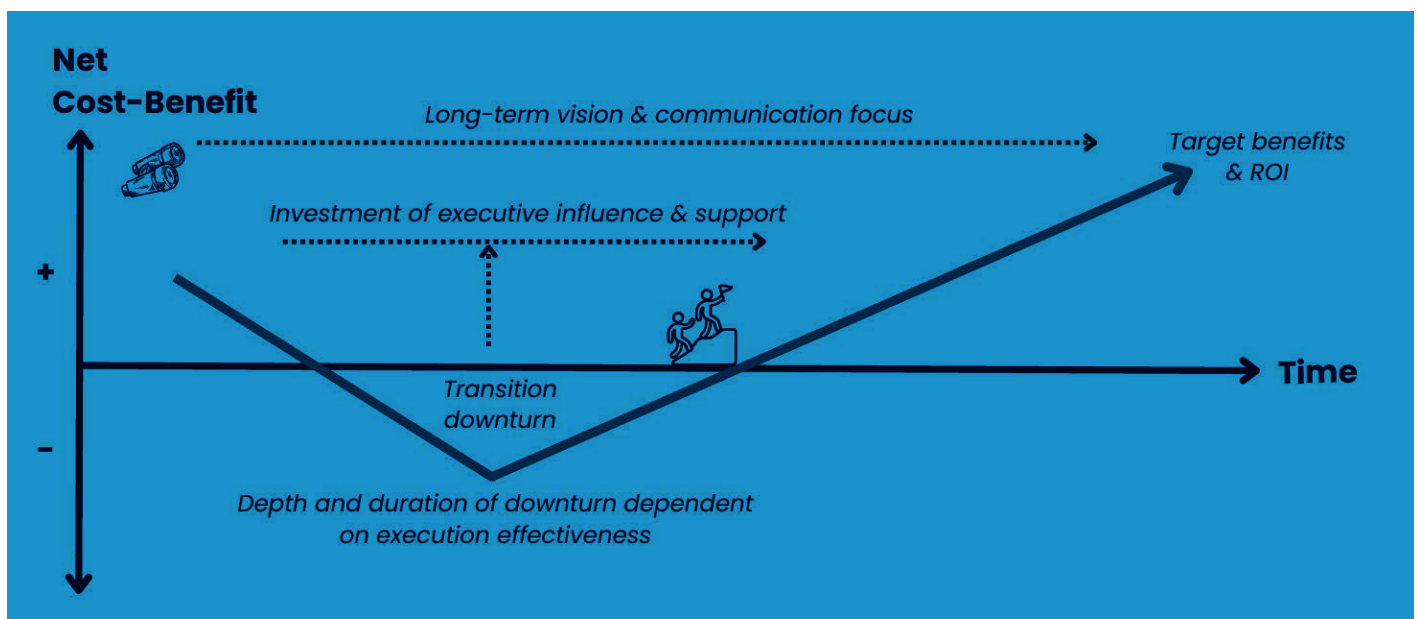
Net Cost-Benefit

Long-term vision & communication focus

Target benefits & ROI

Investment of executive influence & support

+

Time

Transition downturn

-

Depth and duration of downturn dependent on execution effectiveness